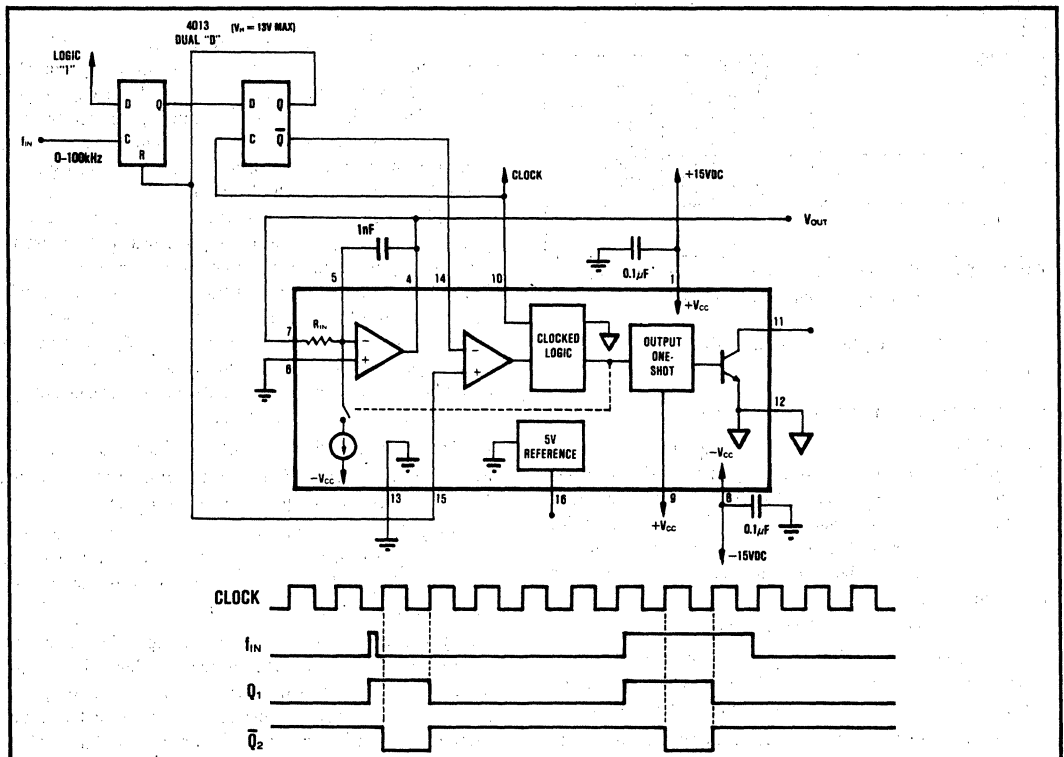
4013 ($V_H$ = 13V MAX)
DUAL "D"

LOGIC "1"

D Q
C R

D Q
C $\overline{Q}$

$f_{IN}$
0-100kHz

CLOCK

+15VDC

$V_{OUT}$

1nF

$0.1\mu F$

5 4 14 10 1

$+V_{CC}$

7 $R_{IN}$

6

CLOCKED LOGIC

OUTPUT ONE-SHOT

11

12

$-V_{CC}$

5V REFERENCE

$-V_{CC}$

13 15 16 9 8

$+V_{CC}$

$0.1\mu F$

-15VDC

CLOCK

$f_{IN}$

$Q_1$

$\overline{Q}_2$